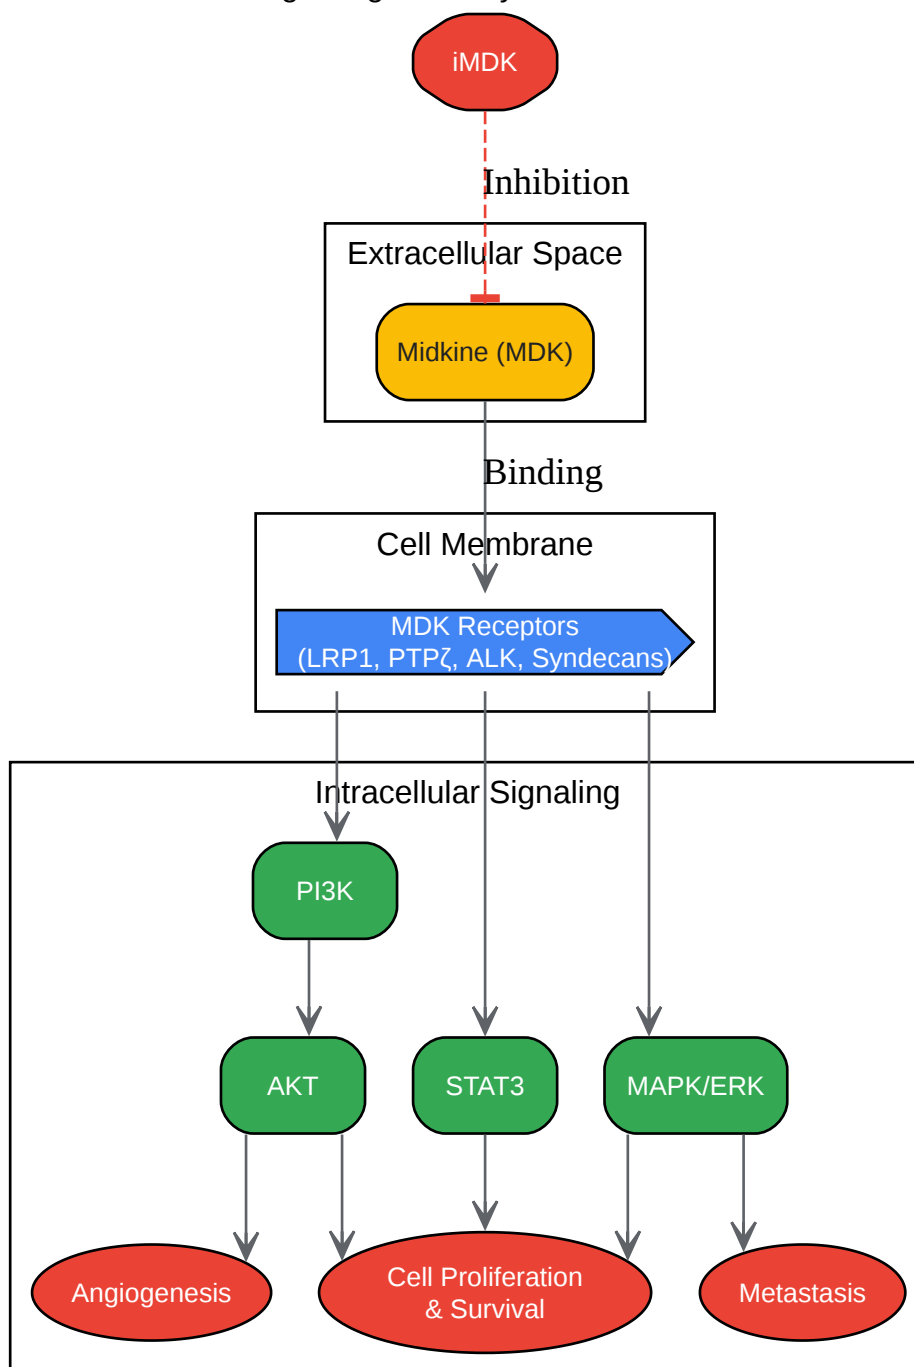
iMDK

Inhibition

Extracellular Space

Midkine (MDK)

Binding

Cell Membrane

MDK Receptors (LRP1, PTPζ, ALK, Syndecans)

Intracellular Signaling

PI3K

AKT

STAT3

MAPK/ERK

Angiogenesis

Cell Proliferation & Survival

Metastasis